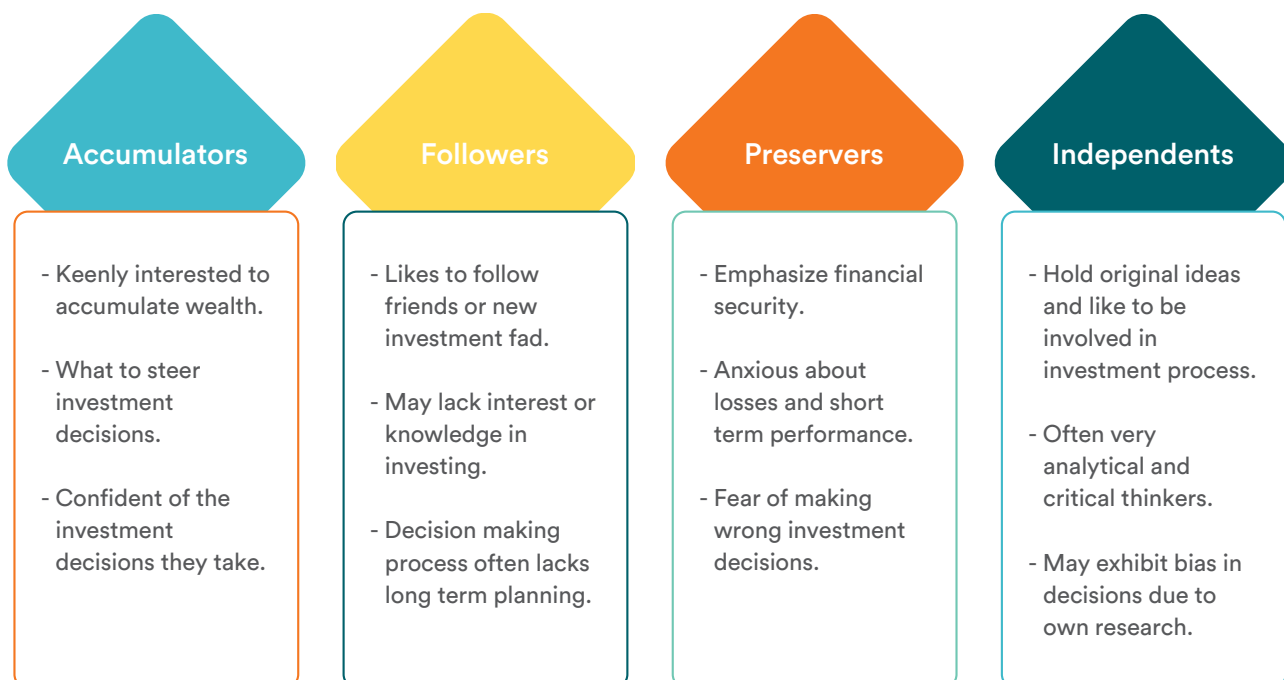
Accumulators

- Keenly interested to accumulate wealth.

- What to steer investment decisions.

- Confident of the investment decisions they take.

Followers

- Likes to follow friends or new investment fad.

- May lack interest or knowledge in investing.

- Decision making process often lacks long term planning.

Preservers

- Emphasize financial security.

- Anxious about losses and short term performance.

- Fear of making wrong investment decisions.

Independents

- Hold original ideas and like to be involved in investment process.

- Often very analytical and critical thinkers.

- May exhibit bias in decisions due to own research.